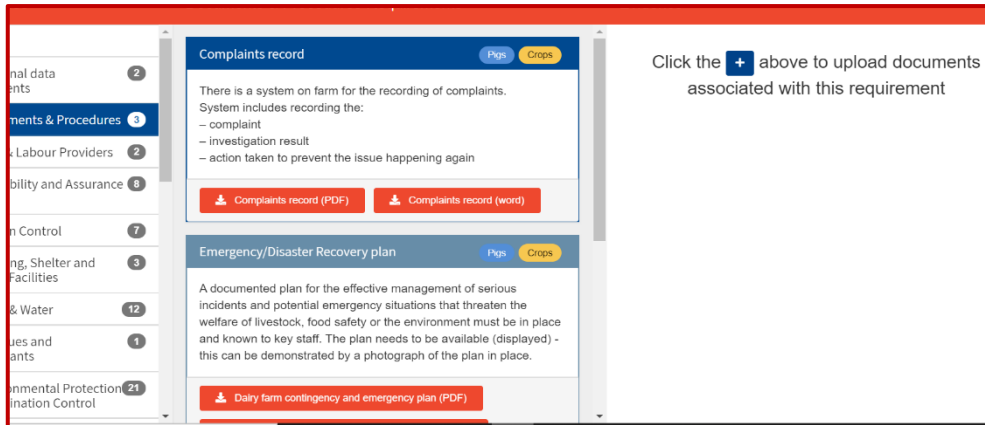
nal data
ents 2

ments & Procedures 3

Labour Providers 2

bility and Assurance 8

n Control 7

ng, Shelter and
Facilities 3

& Water 12

ues and
ants 1

onmental Protection
ination Control 21

Complaints record
Pigs Crops

There is a system on farm for the recording of complaints.
System includes recording the:
– complaint
– investigation result
– action taken to prevent the issue happening again

Complaints record (PDF)
Complaints record (word)

Emergency/Disaster Recovery plan
Pigs Crops

A documented plan for the effective management of serious incidents and potential emergency situations that threaten the welfare of livestock, food safety or the environment must be in place and known to key staff. The plan needs to be available (displayed) - this can be demonstrated by a photograph of the plan in place.

Dairy farm contingency and emergency plan (PDF)

Click the + above to upload documents associated with this requirement